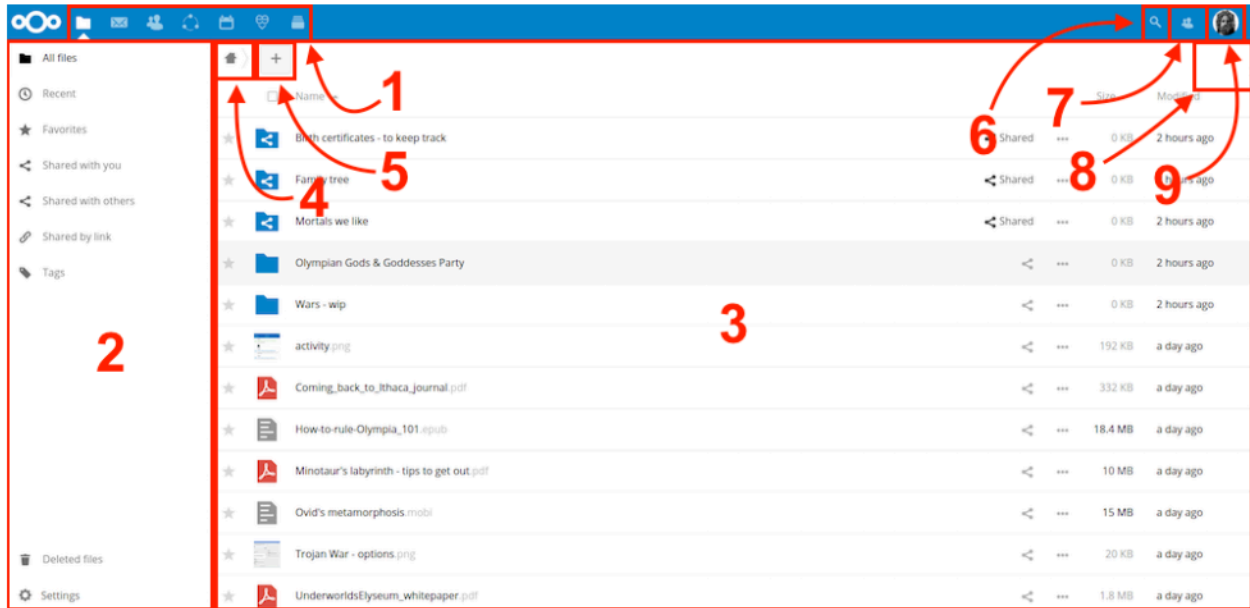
All files
Recent
Favorites
Shared with you
Shared with others
Shared by link
Tags

2

Deleted files
Settings

+

1

Name

Size

Modified

5

4

6

7

8

9

3

| | Name | | | Size | Modified |
|---|---|---|---|---|---|
| | Birth certificates - to keep track | Shared | ••• | 0 KB | 2 hours ago |
| | Family tree | Shared | ••• | 0 KB | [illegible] ago |
| | Mortals we like | Shared | ••• | 0 KB | 2 hours ago |
| | Olympian Gods & Goddesses Party | | ••• | 0 KB | 2 hours ago |
| | Wars - wip | | ••• | 0 KB | 2 hours ago |
| | activity.png | | ••• | 192 KB | a day ago |
| | Coming_back_to_Ithaca_journal.pdf | | ••• | 332 KB | a day ago |
| | How-to-rule-Olympia_101.epub | | ••• | 18.4 MB | a day ago |
| | Minotaur's labyrinth - tips to get out.pdf | | ••• | 10 MB | a day ago |
| | Ovid's metamorphosis.mobi | | ••• | 15 MB | a day ago |
| | Trojan War - options.png | | ••• | 20 KB | a day ago |
| | UnderworldsElyseum_whitepaper.pdf | | ••• | 1.8 MB | a day ago |